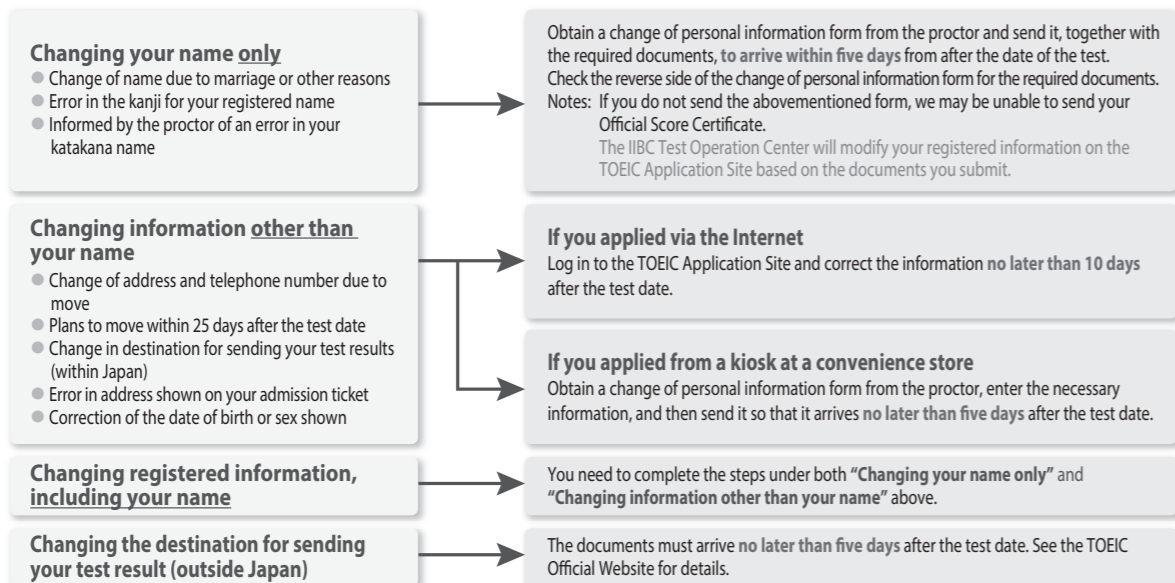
Changing your name only
● Change of name due to marriage or other reasons
● Error in the kanji for your registered name
● Informed by the proctor of an error in your katakana name

Obtain a change of personal information form from the proctor and send it, together with the required documents, to arrive within five days from after the date of the test. Check the reverse side of the change of personal information form for the required documents.
Notes: If you do not send the abovementioned form, we may be unable to send your Official Score Certificate.
The IIBC Test Operation Center will modify your registered information on the TOEIC Application Site based on the documents you submit.

Changing information other than your name
● Change of address and telephone number due to move
● Plans to move within 25 days after the test date
● Change in destination for sending your test results (within Japan)
● Error in address shown on your admission ticket
● Correction of the date of birth or sex shown

If you applied via the Internet
Log in to the TOEIC Application Site and correct the information no later than 10 days after the test date.

If you applied from a kiosk at a convenience store
Obtain a change of personal information form from the proctor, enter the necessary information, and then send it so that it arrives no later than five days after the test date.

Changing registered information, including your name

You need to complete the steps under both "Changing your name only" and "Changing information other than your name" above.

Changing the destination for sending your test result (outside Japan)

The documents must arrive no later than five days after the test date. See the TOEIC Official Website for details.